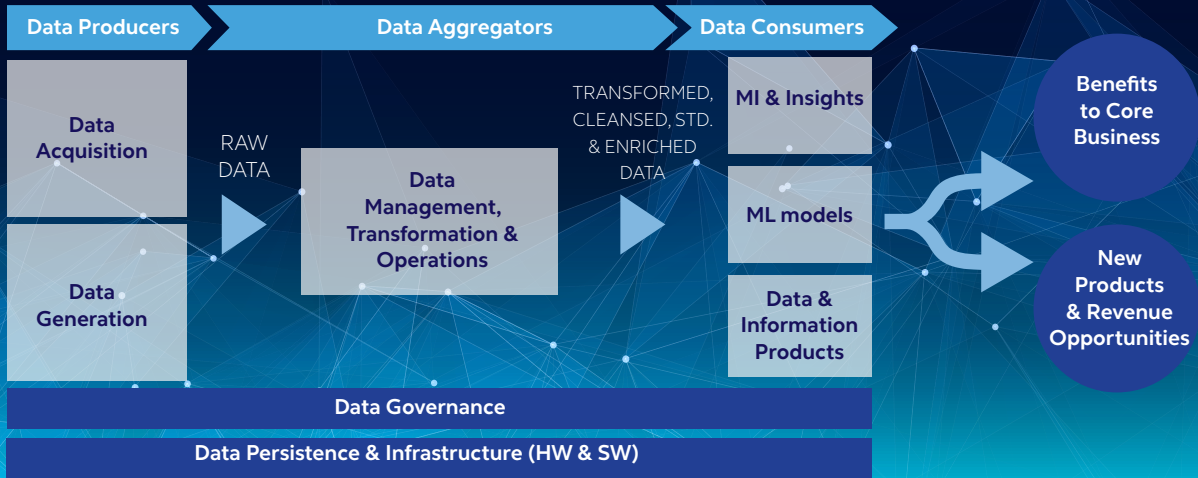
Data Producers

Data Aggregators

Data Consumers

Data Acquisition

Data Generation

RAW DATA

Data Management, Transformation & Operations

TRANSFORMED, CLEANSED, STD. & ENRICHED DATA

MI & Insights

ML models

Data & Information Products

Benefits to Core Business

New Products & Revenue Opportunities

Data Governance

Data Persistence & Infrastructure (HW & SW)